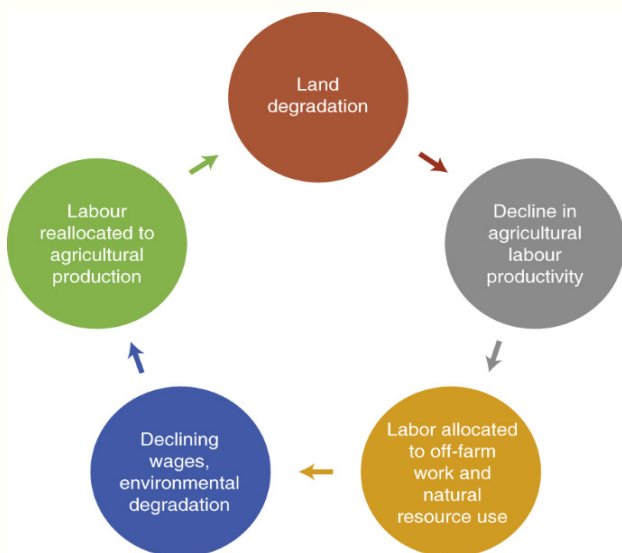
Land degradation

Decline in agricultural labour productivity

Labor allocated to off-farm work and natural resource use

Declining wages, environmental degradation

Labour reallocated to agricultural production